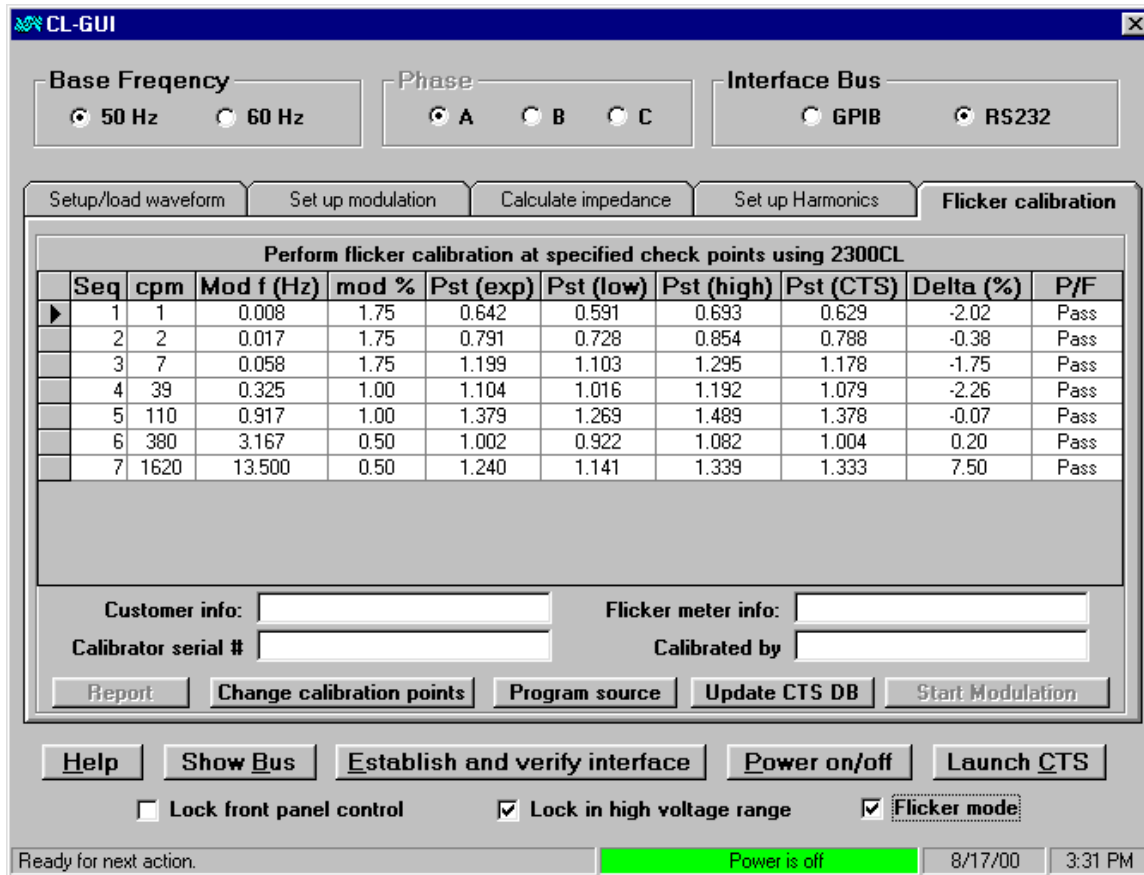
CL-GUI

Base Freqency
50 Hz 60 Hz

Phase
A B C

Interface Bus
GPIB RS232

Setup/load waveform | Set up modulation | Calculate impedance | Set up Harmonics | Flicker calibration

Perform flicker calibration at specified check points using 2300CL

| Seq | cpm | Mod f (Hz) | mod % | Pst (exp) | Pst (low) | Pst (high) | Pst (CTS) | Delta (%) | P/F |
|---|---|---|---|---|---|---|---|---|---|
| 1 | 1 | 0.008 | 1.75 | 0.642 | 0.591 | 0.693 | 0.629 | -2.02 | Pass |
| 2 | 2 | 0.017 | 1.75 | 0.791 | 0.728 | 0.854 | 0.788 | -0.38 | Pass |
| 3 | 7 | 0.058 | 1.75 | 1.199 | 1.103 | 1.295 | 1.178 | -1.75 | Pass |
| 4 | 39 | 0.325 | 1.00 | 1.104 | 1.016 | 1.192 | 1.079 | -2.26 | Pass |
| 5 | 110 | 0.917 | 1.00 | 1.379 | 1.269 | 1.489 | 1.378 | -0.07 | Pass |
| 6 | 380 | 3.167 | 0.50 | 1.002 | 0.922 | 1.082 | 1.004 | 0.20 | Pass |
| 7 | 1620 | 13.500 | 0.50 | 1.240 | 1.141 | 1.339 | 1.333 | 7.50 | Pass |

Customer info:
Flicker meter info:
Calibrator serial #
Calibrated by

Report | Change calibration points | Program source | Update CTS DB | Start Modulation

Help | Show Bus | Establish and verify interface | Power on/off | Launch CTS

Lock front panel control
Lock in high voltage range
Flicker mode

Ready for next action. | Power is off | 8/17/00 | 3:31 PM